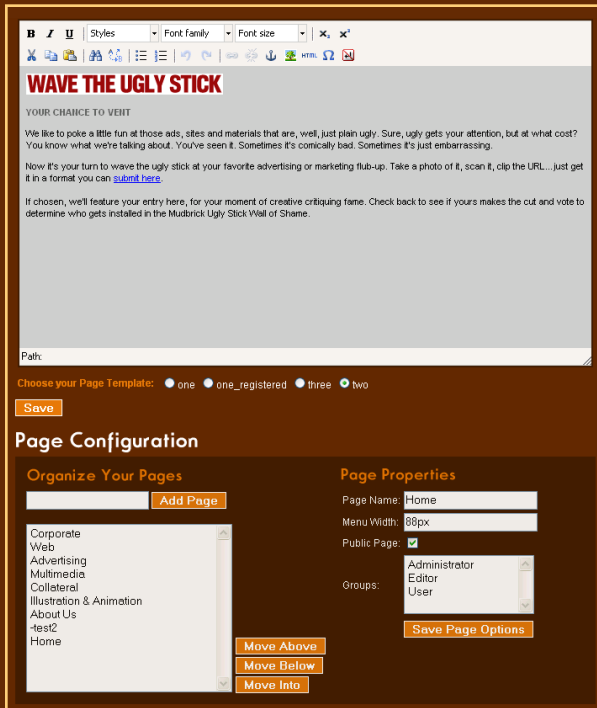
B I U Styles Font family Font size $x_2$ $x^2$

HTML Ω

WAVE THE UGLY STICK

YOUR CHANCE TO VENT

We like to poke a little fun at those ads, sites and materials that are, well, just plain ugly. Sure, ugly gets your attention, but at what cost? You know what we're talking about. You've seen it. Sometimes it's comically bad. Sometimes it's just embarrassing.

Now it's your turn to wave the ugly stick at your favorite advertising or marketing flub-up. Take a photo of it, scan it, clip the URL....just get it in a format you can submit here.

If chosen, we'll feature your entry here, for your moment of creative critiquing fame. Check back to see if yours makes the cut and vote to determine who gets installed in the Mudbrick Ugly Stick Wall of Shame.

Path:

Choose your Page Template: one one_registered three two

Save

Page Configuration

Organize Your Pages

Add Page

Corporate
Web
Advertising
Multimedia
Collateral
Illustration & Animation
About Us
-test2
Home

Move Above
Move Below
Move Into

Page Properties

Page Name: Home

Menu Width: 88px

Public Page:

Groups:
Administrator
Editor
User

Save Page Options